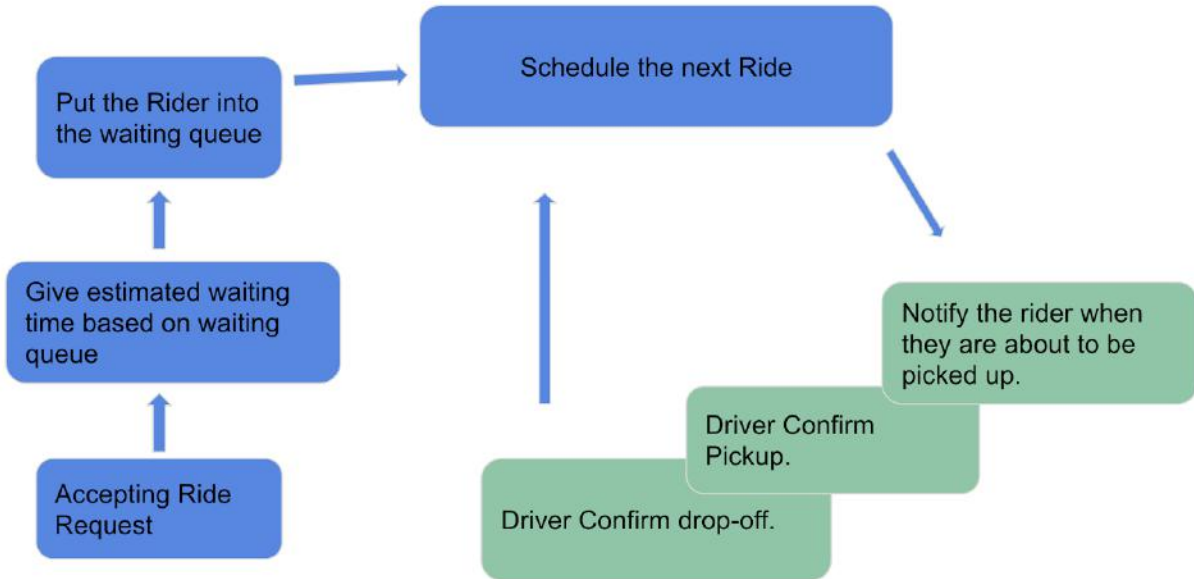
Accepting Ride Request

Give estimated waiting time based on waiting queue

Put the Rider into the waiting queue

Schedule the next Ride

Notify the rider when they are about to be picked up.

Driver Confirm Pickup.

Driver Confirm drop-off.